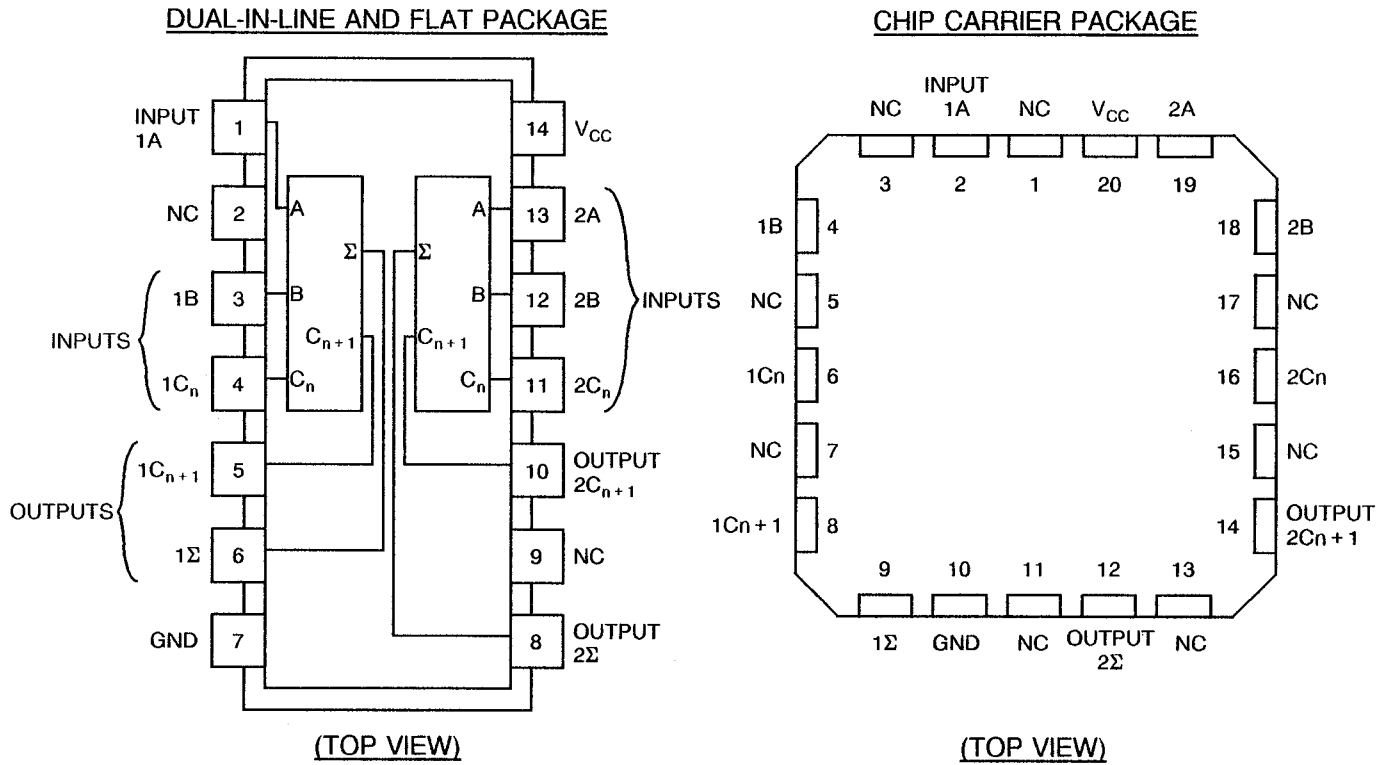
DUAL-IN-LINE AND FLAT PACKAGE

INPUT 1A
1
NC
2
INPUTS
1B
3
$1C_n$
4
OUTPUTS
$1C_{n+1}$
5
$1\Sigma$
6
GND
7

A
B
$C_n$
$\Sigma$
$C_{n+1}$

$\Sigma$
$C_{n+1}$
A
B
$C_n$

14
$V_{CC}$
13
2A
12
2B
11
$2C_n$
INPUTS
10
OUTPUT $2C_{n+1}$
9
NC
8
OUTPUT $2\Sigma$

(TOP VIEW)

CHIP CARRIER PACKAGE

NC
INPUT 1A
NC
$V_{CC}$
2A
3
2
1
20
19

1B
4
NC
5
1Cn
6
NC
7
1Cn + 1
8

18
2B
17
NC
16
2Cn
15
NC
14
OUTPUT 2Cn + 1

9
10
11
12
13
$1\Sigma$
GND
NC
OUTPUT $2\Sigma$
NC

(TOP VIEW)